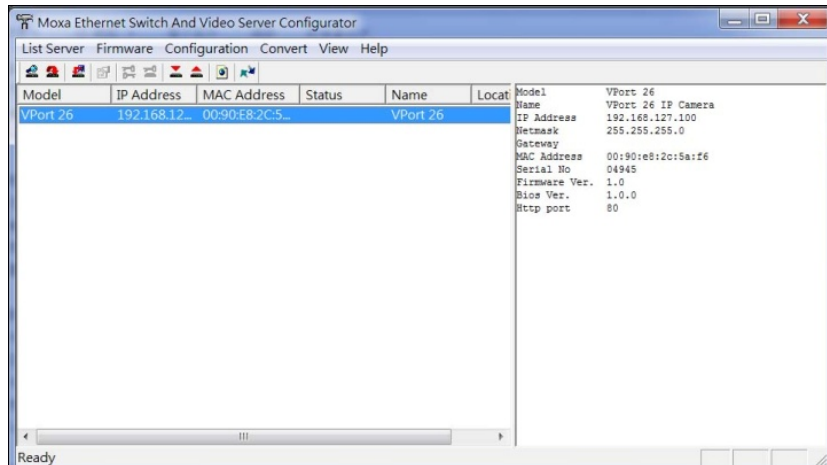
Moxa Ethernet Switch And Video Server Configurator

List Server Firmware Configuration Convert View Help

| Model | IP Address | MAC Address | Status | Name | Locati |
|---|---|---|---|---|---|
| VPort 26 | 192.168.12... | 00:90:E8:2C:5... | | VPort 26 | |

| | |
|---|---|
| Model | VPort 26 |
| Name | VPort 26 IP Camera |
| IP Address | 192.168.127.100 |
| Netmask | 255.255.255.0 |
| Gateway | |
| MAC Address | 00:90:e8:2c:5a:f6 |
| Serial No | 04945 |
| Firmware Ver. | 1.0 |
| Bios Ver. | 1.0.0 |
| Http port | 80 |

Ready